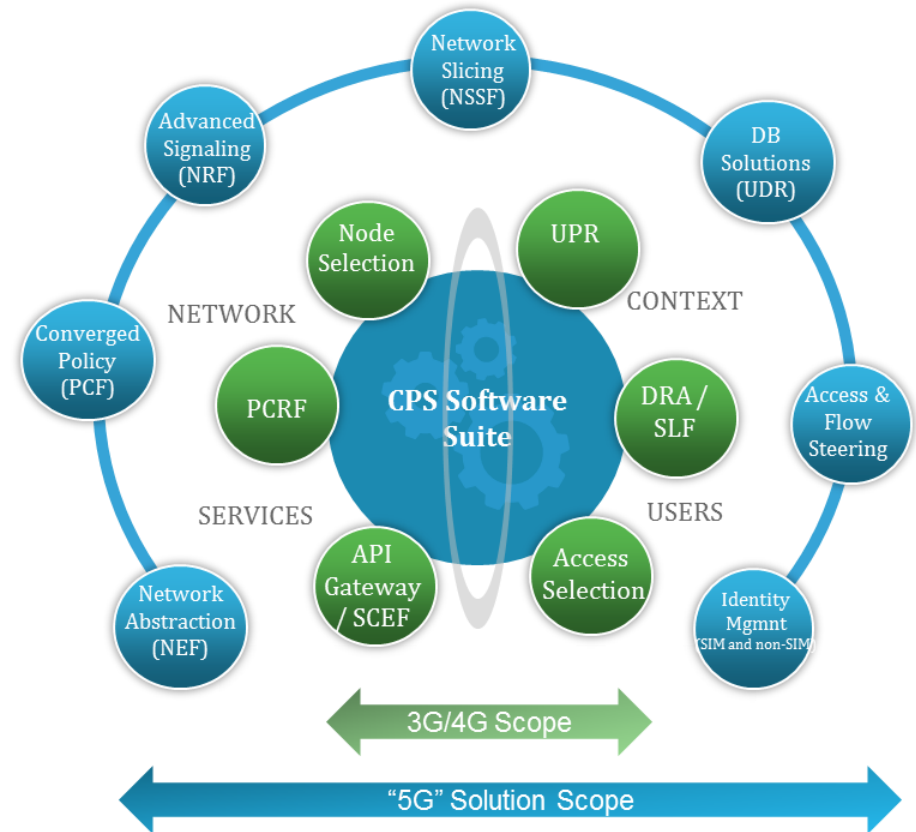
Network Slicing (NSSF)

Advanced Signaling (NRF)

DB Solutions (UDR)

Node Selection

UPR

NETWORK

CONTEXT

Converged Policy (PCF)

PCRF

CPS Software Suite

DRA / SLF

Access & Flow Steering

SERVICES

USERS

API Gateway / SCEF

Access Selection

Network Abstraction (NEF)

Identity Mgmnt (SIM and non-SIM)

3G/4G Scope

"5G" Solution Scope